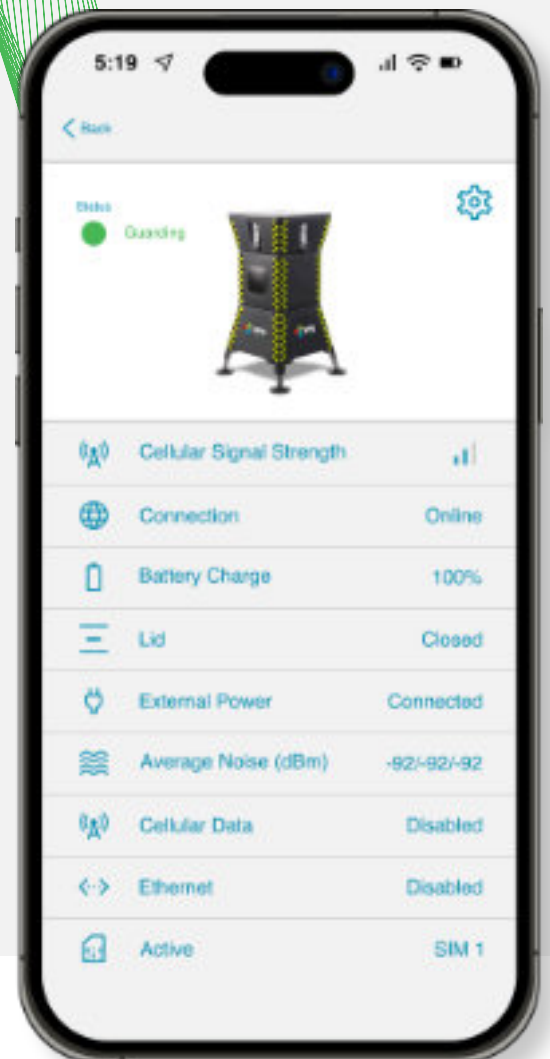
5:19

< Back

Status
Guarding

| Cellular Signal Strength | |
|---|---|
| Connection | Online |
| Battery Charge | 100% |
| Lid | Closed |
| External Power | Connected |
| Average Noise (dBm) | -92/-92/-92 |
| Cellular Data | Disabled |
| Ethernet | Disabled |
| Active | SIM 1 |